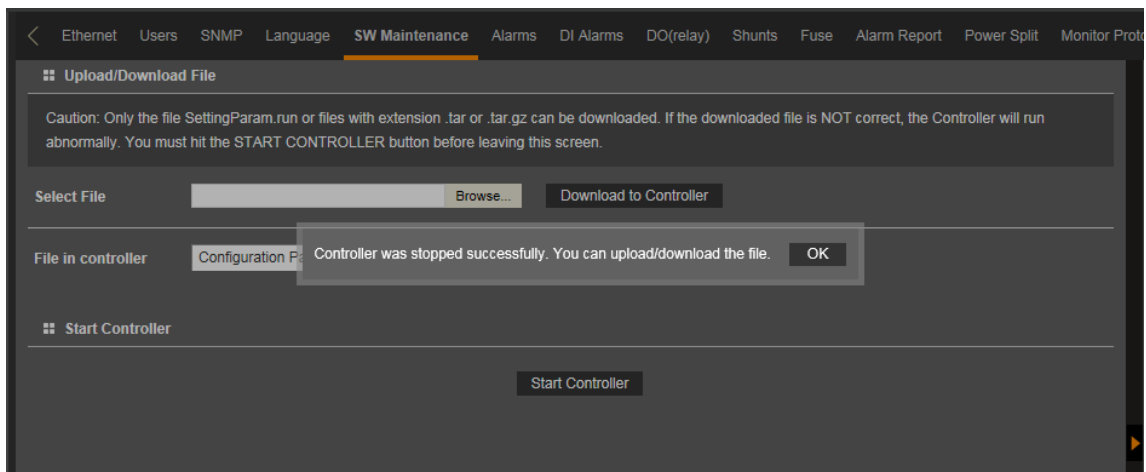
Ethernet Users SNMP Language SW Maintenance Alarms DI Alarms DO(relay) Shunts Fuse Alarm Report Power Split Monitor Prot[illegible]

Upload/Download File

Caution: Only the file SettingParam.run or files with extension .tar or .tar.gz can be downloaded. If the downloaded file is NOT correct, the Controller will run abnormally. You must hit the START CONTROLLER button before leaving this screen.

Select File

Browse...

Download to Controller

File in controller

Configuration P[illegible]

Controller was stopped successfully. You can upload/download the file.

OK

Start Controller

Start Controller